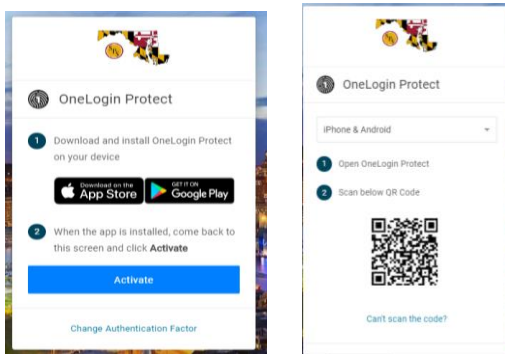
OneLogin Protect

1 Download and install OneLogin Protect on your device

Download on the App Store

GET IT ON Google Play

2 When the app is installed, come back to this screen and click **Activate**

Activate

Change Authentication Factor

OneLogin Protect

iPhone & Android

1 Open OneLogin Protect

2 Scan below QR Code

Can't scan the code?